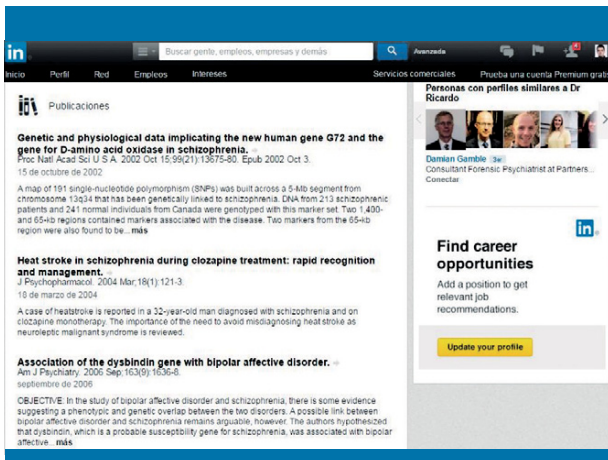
in

Buscar gente, empleos, empresas y demás

Avanzada

Inicio Perfil Red Empleos Intereses Servicios comerciales Prueba una cuenta Premium gratis

Publicaciones

Genetic and physiological data implicating the new human gene G72 and the gene for D-amino acid oxidase in schizophrenia.
Proc Natl Acad Sci U S A. 2002 Oct 15;99(21):13675-80. Epub 2002 Oct 3.
15 de octubre de 2002

A map of 191 single-nucleotide polymorphism (SNPs) was built across a 5-Mb segment from chromosome 13q34 that has been genetically linked to schizophrenia. DNA from 213 schizophrenic patients and 241 normal individuals from Canada were genotyped with this marker set. Two 1,400- and 65-kb regions contained markers associated with the disease. Two markers from the 65-kb region were also found to be... más

Heat stroke in schizophrenia during clozapine treatment: rapid recognition and management.
J Psychopharmacol. 2004 Mar;18(1):121-3.
18 de marzo de 2004

A case of heatstroke is reported in a 32-year-old man diagnosed with schizophrenia and on clozapine monotherapy. The importance of the need to avoid misdiagnosing heat stroke as neuroleptic malignant syndrome is reviewed.

Association of the dysbindin gene with bipolar affective disorder.
Am J Psychiatry. 2006 Sep;163(9):1636-8.
septiembre de 2006

OBJECTIVE: In the study of bipolar affective disorder and schizophrenia, there is some evidence suggesting a phenotypic and genetic overlap between the two disorders. A possible link between bipolar affective disorder and schizophrenia remains arguable, however. The authors hypothesized that dysbindin, which is a probable susceptibility gene for schizophrenia, was associated with bipolar affective... más

Personas con perfiles similares a Dr Ricardo

Damian Gamble 3er
Consultant Forensic Psychiatrist at Partners...
Conectar

in

Find career opportunities

Add a position to get relevant job recommendations.

Update your profile